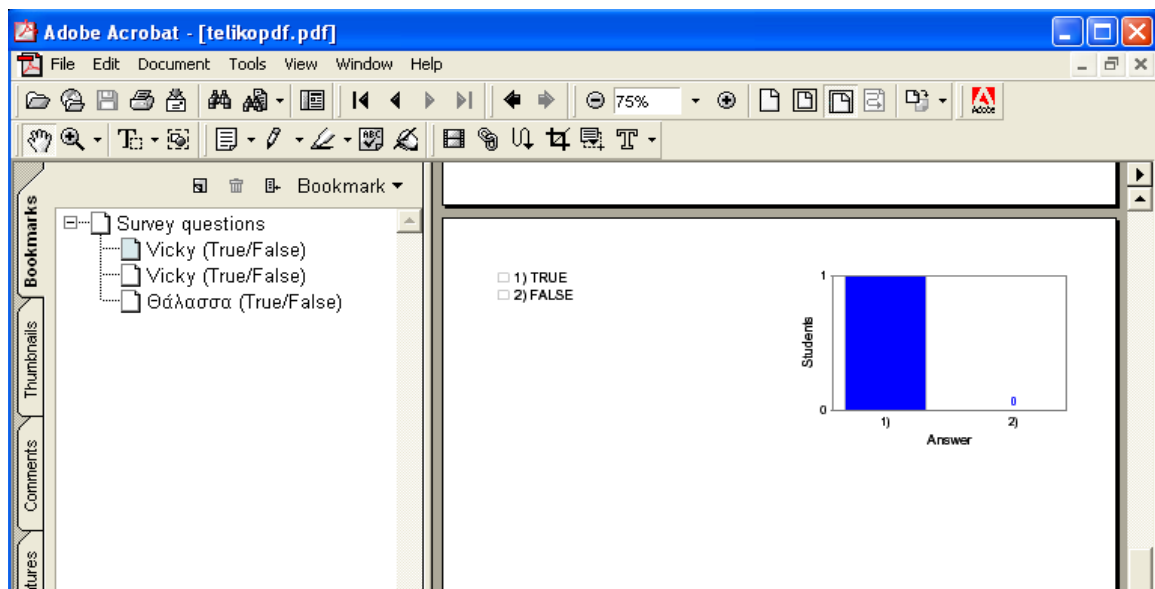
Adobe Acrobat - [telikopdf.pdf]

File Edit Document Tools View Window Help

75%

Bookmark

Bookmarks

Thumbnails

Comments

tures

Survey questions
Vicky (True/False)
Vicky (True/False)
Θάλασσα (True/False)

1) TRUE
2) FALSE

1
0
Students
0
1)
2)
Answer